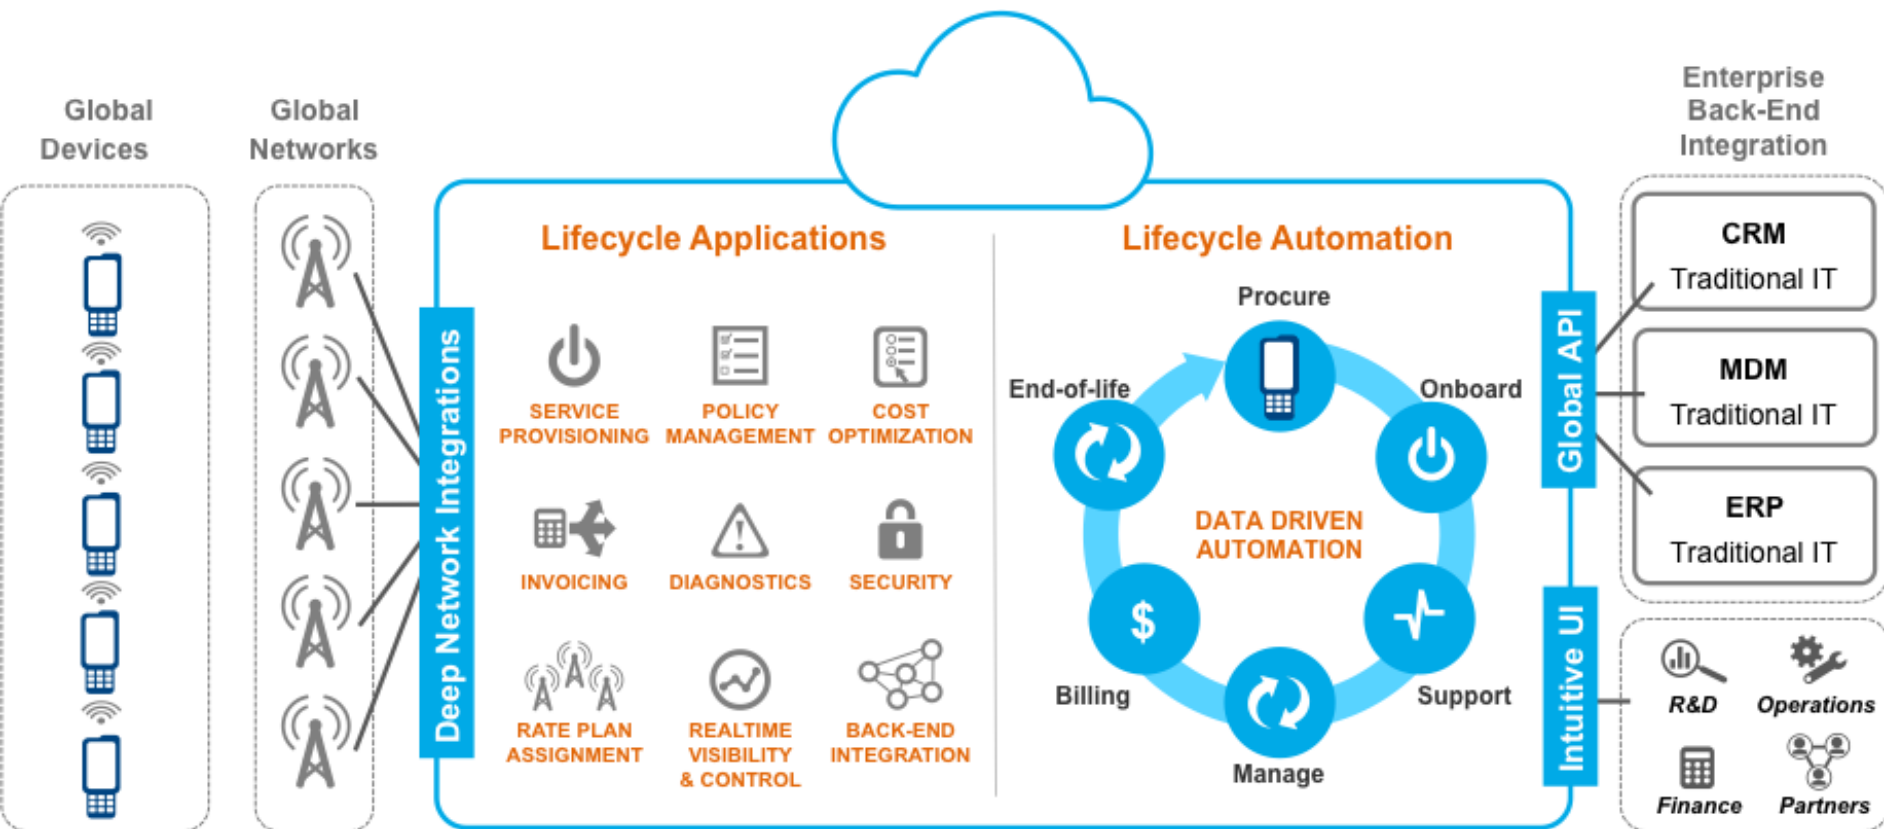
Global Devices

Global Networks

Deep Network Integrations

Lifecycle Applications

SERVICE PROVISIONING

POLICY MANAGEMENT

COST OPTIMIZATION

INVOICING

DIAGNOSTICS

SECURITY

RATE PLAN ASSIGNMENT

REALTIME VISIBILITY & CONTROL

BACK-END INTEGRATION

Lifecycle Automation

Procure

Onboard

Support

Manage

Billing

End-of-life

DATA DRIVEN AUTOMATION

$

Global API

Intuitive UI

Enterprise Back-End Integration

CRM
Traditional IT

MDM
Traditional IT

ERP
Traditional IT

R&D

Operations

Finance

Partners